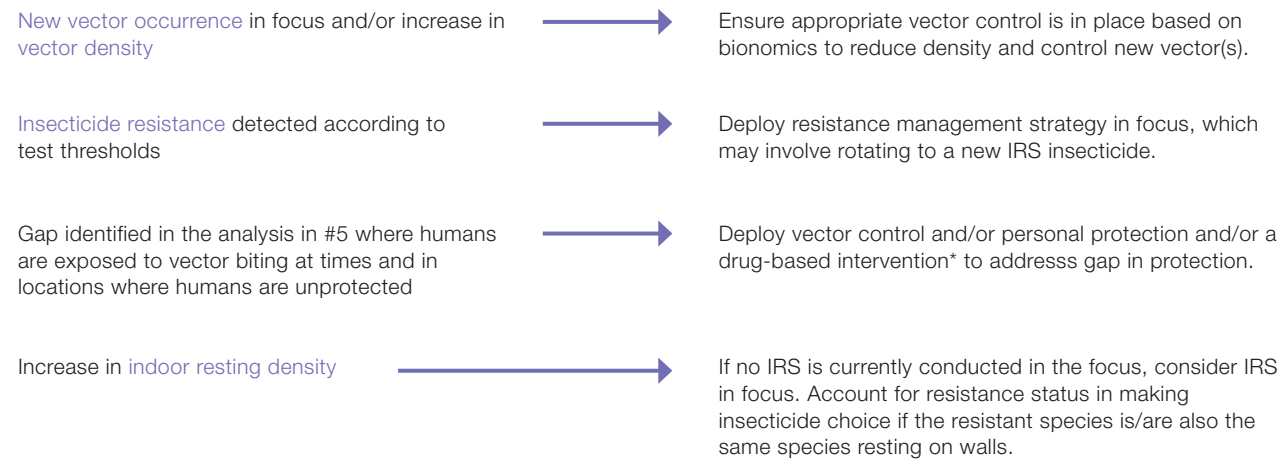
New vector occurrence in focus and/or increase in vector density

Ensure appropriate vector control is in place based on bionomics to reduce density and control new vector(s).

Insecticide resistance detected according to test thresholds

Deploy resistance management strategy in focus, which may involve rotating to a new IRS insecticide.

Gap identified in the analysis in #5 where humans are exposed to vector biting at times and in locations where humans are unprotected

Deploy vector control and/or personal protection and/or a drug-based intervention* to addresss gap in protection.

Increase in indoor resting density

If no IRS is currently conducted in the focus, consider IRS in focus. Account for resistance status in making insecticide choice if the resistant species is/are also the same species resting on walls.